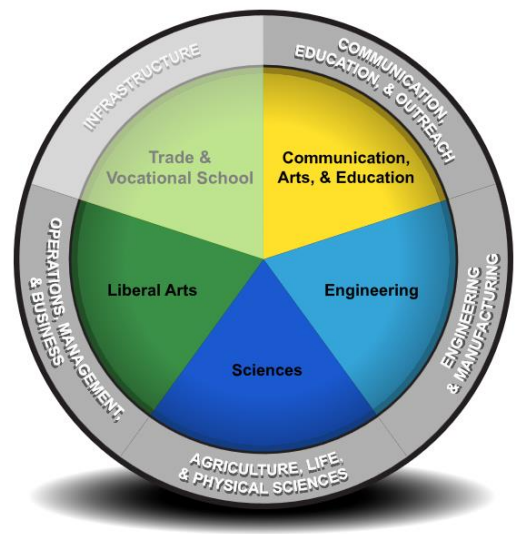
INFRASTRUCTURE

COMMUNICATION, EDUCATION, & OUTREACH

Trade & Vocational School

Communication, Arts, & Education

Liberal Arts

Engineering

Sciences

OPERATIONS, MANAGEMENT, & BUSINESS

ENGINEERING & MANUFACTURING

AGRICULTURE, LIFE, & PHYSICAL SCIENCES